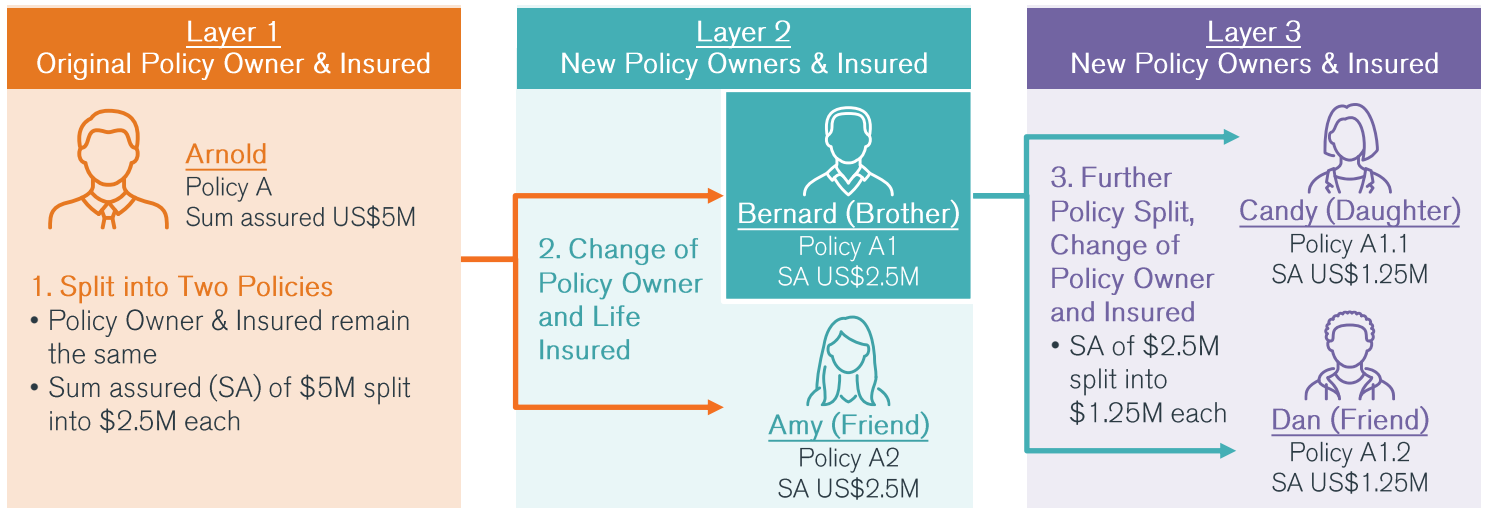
Layer 1
Original Policy Owner & Insured

Arnold
Policy A
Sum assured US$5M

1. Split into Two Policies
• Policy Owner & Insured remain the same
• Sum assured (SA) of $5M split into $2.5M each

Layer 2
New Policy Owners & Insured

2. Change of Policy Owner and Life Insured

Bernard (Brother)
Policy A1
SA US$2.5M

Amy (Friend)
Policy A2
SA US$2.5M

Layer 3
New Policy Owners & Insured

3. Further Policy Split, Change of Policy Owner and Insured
• SA of $2.5M split into $1.25M each

Candy (Daughter)
Policy A1.1
SA US$1.25M

Dan (Friend)
Policy A1.2
SA US$1.25M